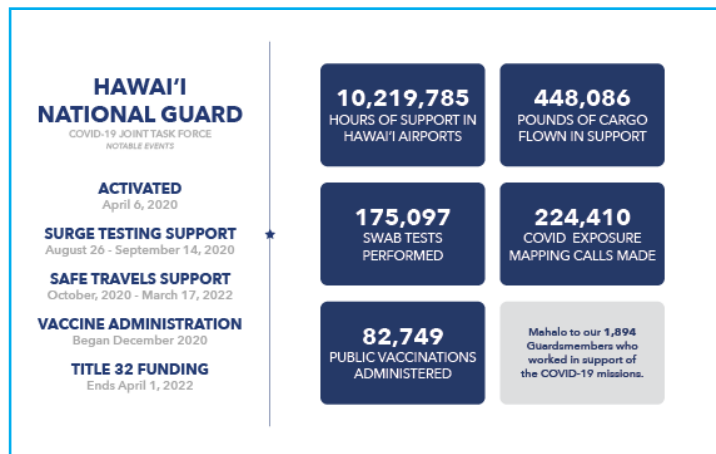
HAWAI'I NATIONAL GUARD
COVID-19 JOINT TASK FORCE
NOTABLE EVENTS

ACTIVATED
April 6, 2020

SURGE TESTING SUPPORT
August 26 - September 14, 2020

SAFE TRAVELS SUPPORT
October, 2020 - March 17, 2022

VACCINE ADMINISTRATION
Began December 2020

TITLE 32 FUNDING
Ends April 1, 2022

10,219,785
HOURS OF SUPPORT IN HAWAI'I AIRPORTS

448,086
POUNDS OF CARGO FLOWN IN SUPPORT

175,097
SWAB TESTS PERFORMED

224,410
COVID EXPOSURE MAPPING CALLS MADE

82,749
PUBLIC VACCINATIONS ADMINISTERED

Mahalo to our 1,894 Guardsmembers who worked in support of the COVID-19 missions.